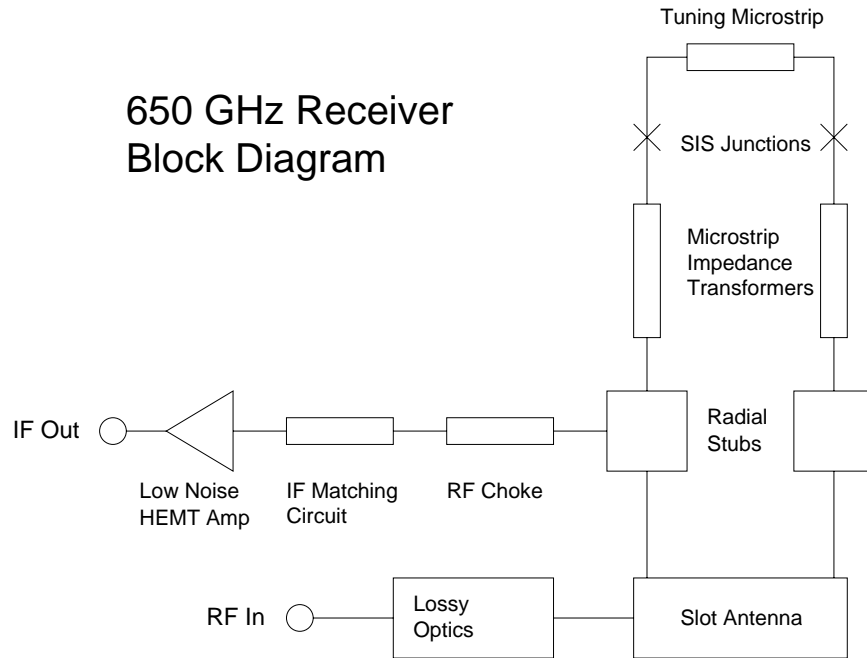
650 GHz Receiver
Block Diagram

Tuning Microstrip

SIS Junctions

Microstrip
Impedance
Transformers

IF Out

Low Noise
HEMT Amp

IF Matching
Circuit

RF Choke

Radial
Stubs

RF In

Lossy
Optics

Slot Antenna